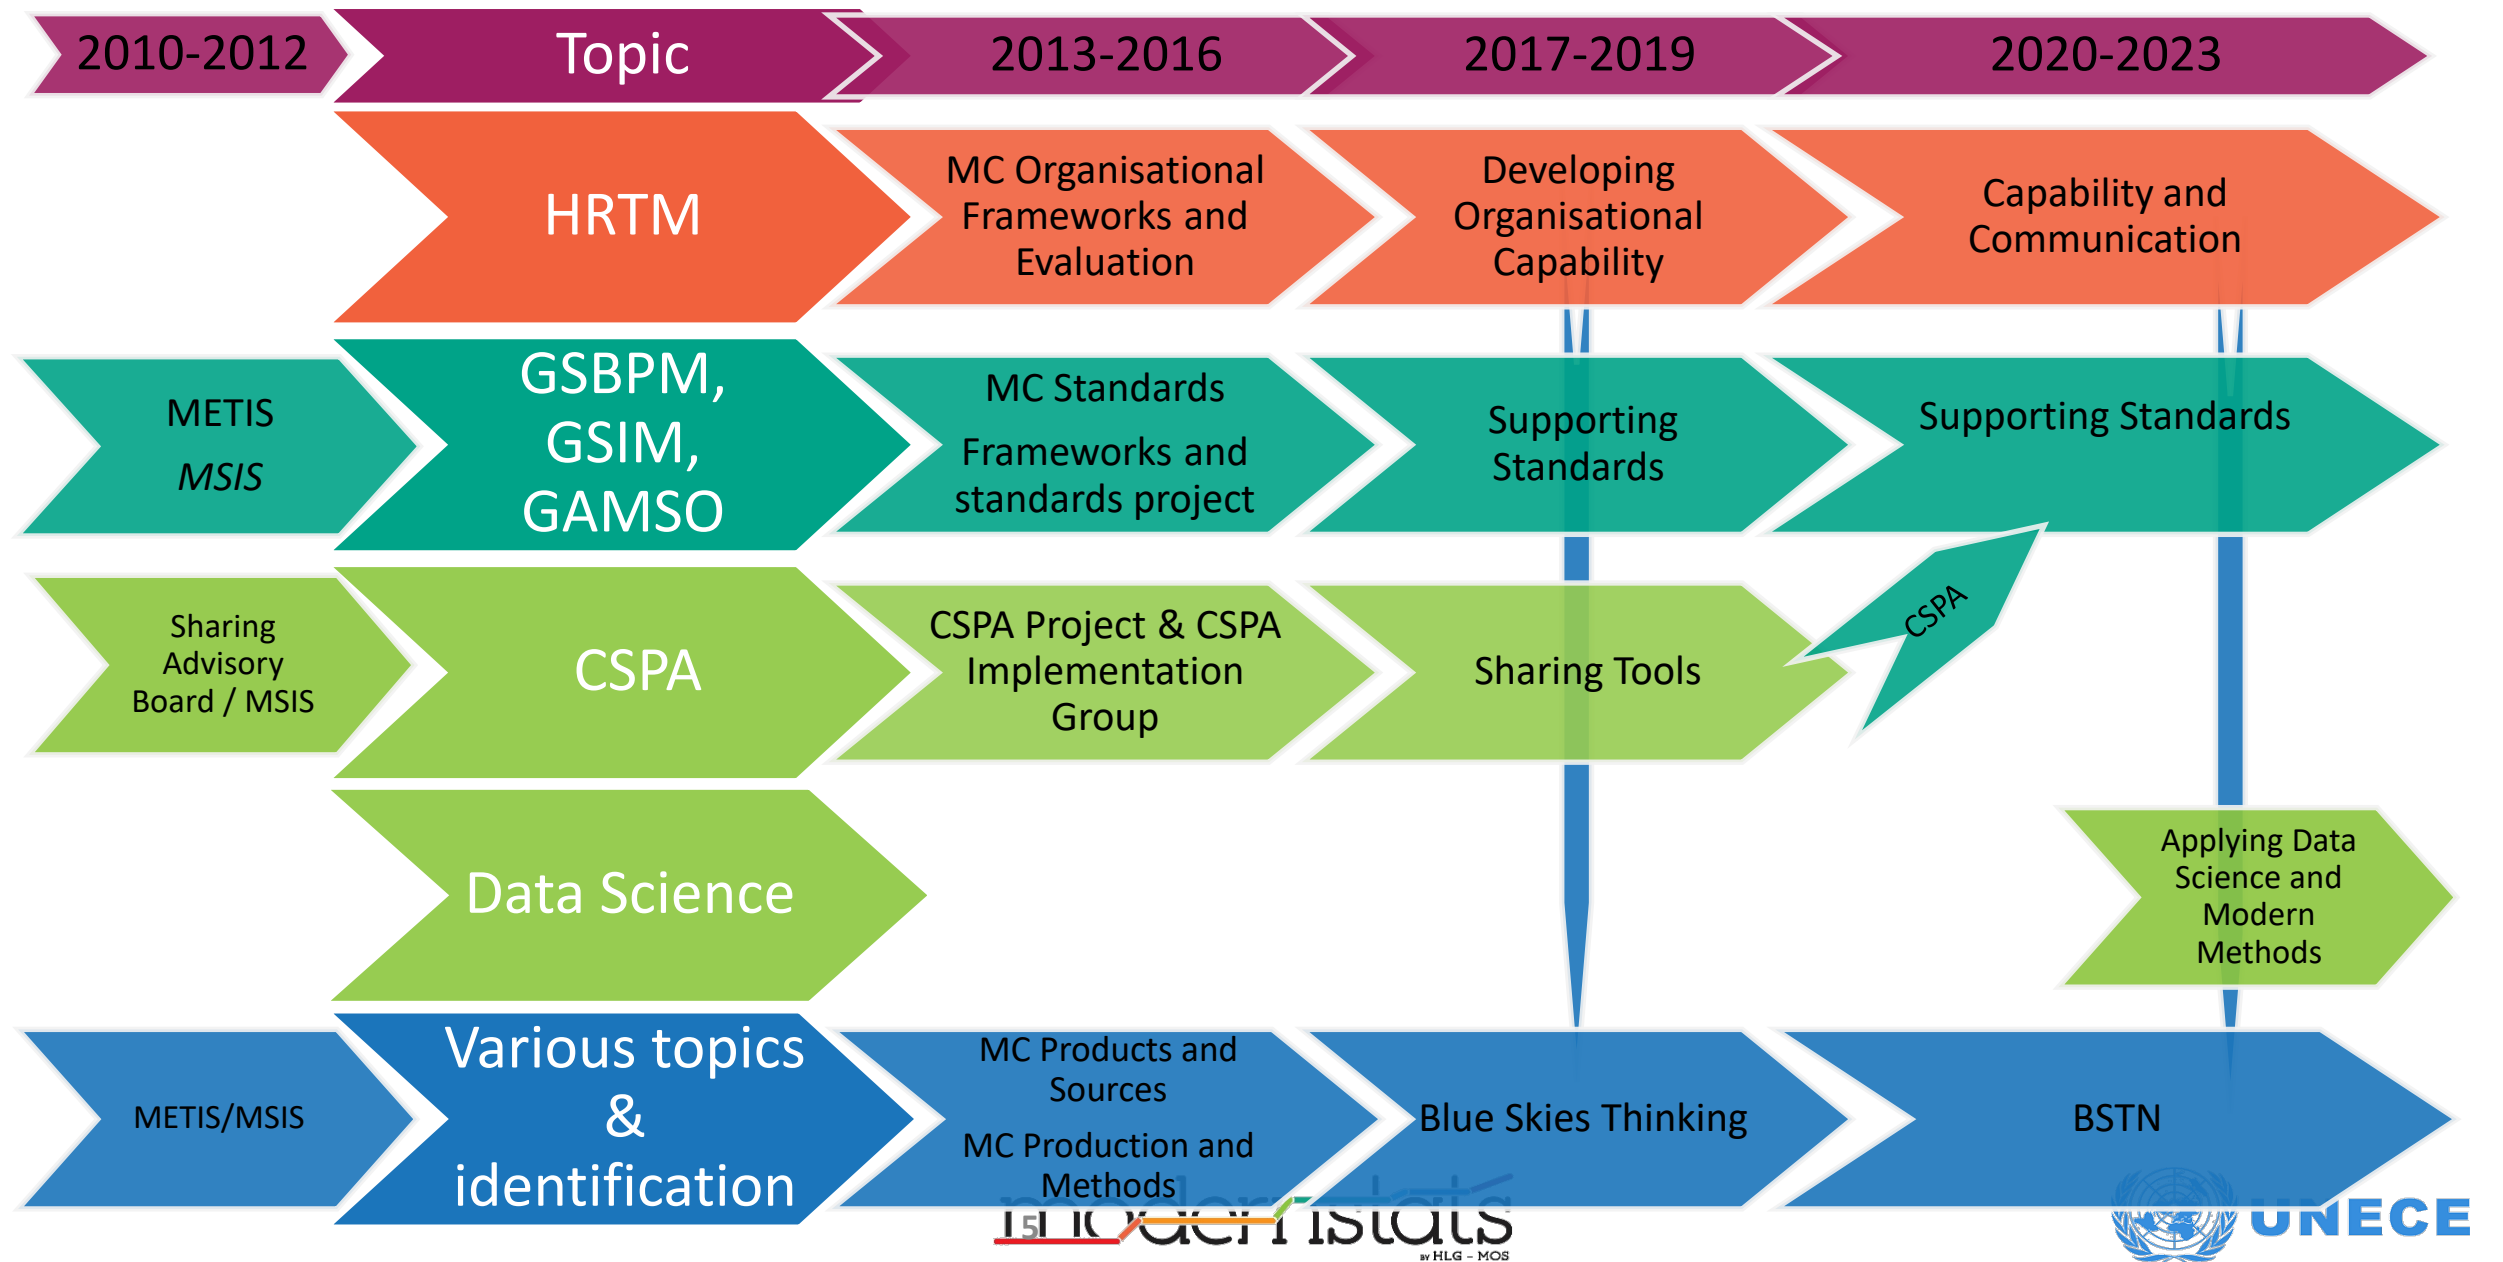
2010-2012

Topic

2013-2016

2017-2019

2020-2023

HRTM

MC Organisational Frameworks and Evaluation

Developing Organisational Capability

Capability and Communication

METIS

MSIS

GSBPM, GSIM, GAMSO

MC Standards

Frameworks and standards project

Supporting Standards

Supporting Standards

Sharing Advisory Board / MSIS

CSPA

CSPA Project & CSPA Implementation Group

Sharing Tools

CSPA

Data Science

Applying Data Science and Modern Methods

METIS/MSIS

Various topics & identification

MC Products and Sources

MC Production and Methods

Blue Skies Thinking

BSTN

15

modernstats

BY HLG - MOS

UNECE